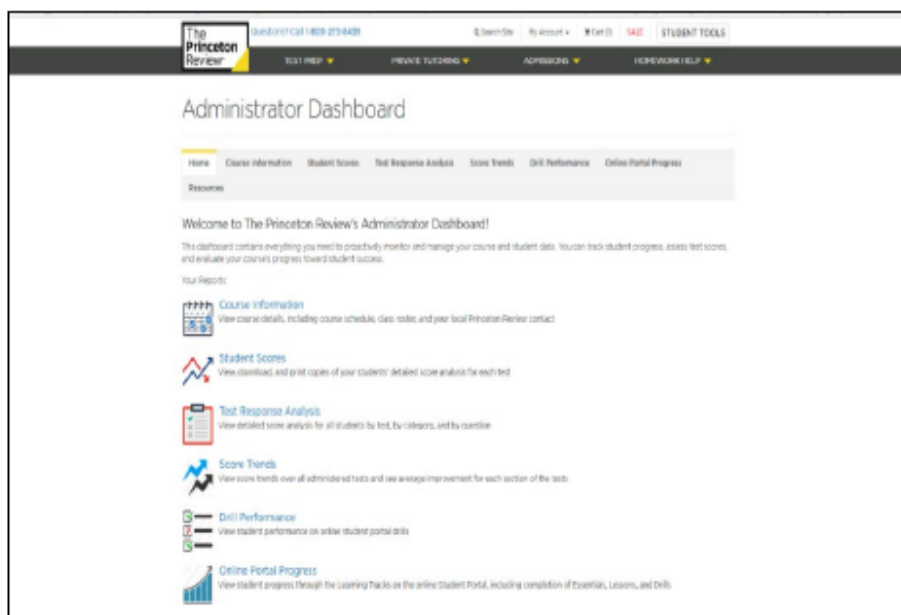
The Princeton Review

Questions? Call 1-800-273-8439

Search Site   My Account   Cart (0)   SALE   STUDENT TOOLS

TEST PREP   PRIVATE TUTORING   ADMISSIONS   HOMEWORK HELP

Administrator Dashboard

Home   Course Information   Student Scores   Test Response Analysis   Score Trends   Drill Performance   Online Portal Progress   Resources

Welcome to The Princeton Review's Administrator Dashboard!

This dashboard contains everything you need to proactively monitor and manage your course and student data. You can track student progress, assess test scores, and evaluate your course's progress toward student success.

Your Reports:

Course Information
View course details, including course schedule, class roster, and your local Princeton Review contact

Student Scores
View, download, and print copies of your students' detailed score analysis for each test

Test Response Analysis
View detailed score analysis for all students by test, by category, and by question

Score Trends
View score trends over all administered tests and see average improvement for each section of the tests

Drill Performance
View student performance on online student portal drills

Online Portal Progress
View student progress through the Learning Tracks on the online Student Portal, including completion of Essentials, Lessons, and Drills.